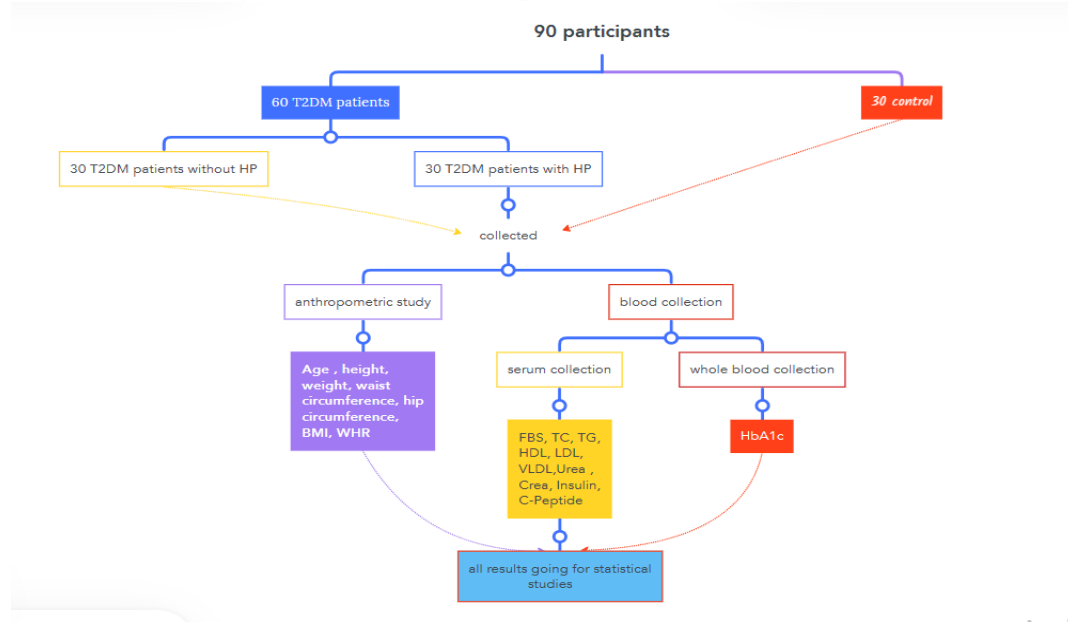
90 participants

60 T2DM patients

30 control

30 T2DM patients without HP

30 T2DM patients with HP

collected

anthropometric study

blood collection

Age , height, weight, waist circumference, hip circumference, BMI, WHR

serum collection

whole blood collection

FBS, TC, TG, HDL, LDL, VLDL,Urea , Crea, Insulin, C-Peptide

HbA1c

all results going for statistical studies